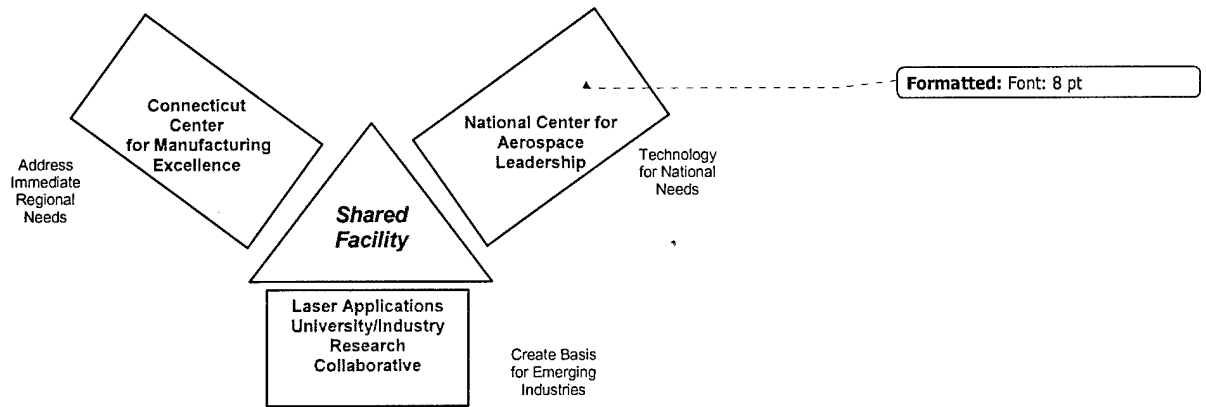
Connecticut Center for Manufacturing Excellence

National Center for Aerospace Leadership

Formatted: Font: 8 pt

Address Immediate Regional Needs

Technology for National Needs

Shared Facility

Laser Applications University/Industry Research Collaborative

Create Basis for Emerging Industries